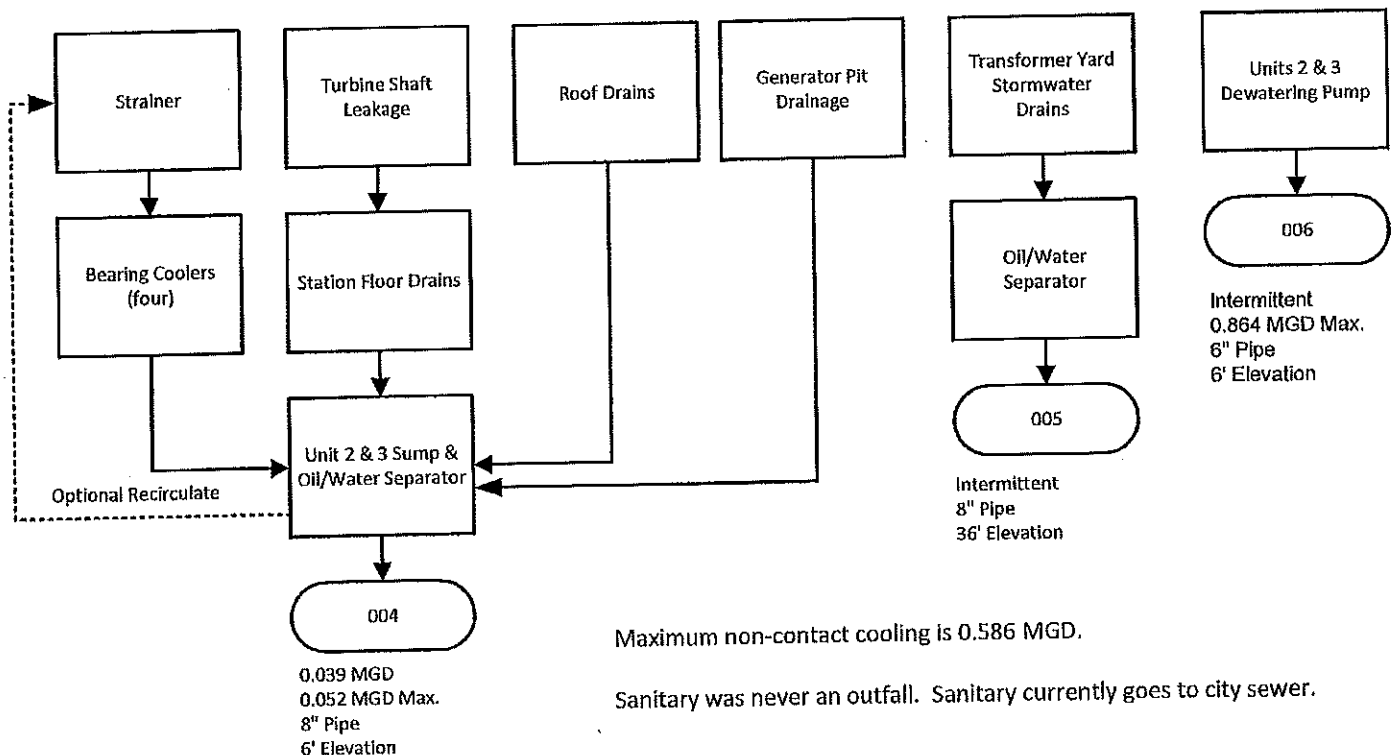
Strainer

Turbine Shaft Leakage

Roof Drains

Generator Pit Drainage

Transformer Yard Stormwater Drains

Units 2 & 3 Dewatering Pump

Bearing Coolers (four)

Station Floor Drains

Oil/Water Separator

006

Intermittent
0.864 MGD Max.
6" Pipe
6' Elevation

Unit 2 & 3 Sump & Oil/Water Separator

Optional Recirculate

005

Intermittent
8" Pipe
36' Elevation

004

0.039 MGD
0.052 MGD Max.
8" Pipe
6' Elevation

Maximum non-contact cooling is 0.586 MGD.

Sanitary was never an outfall. Sanitary currently goes to city sewer.